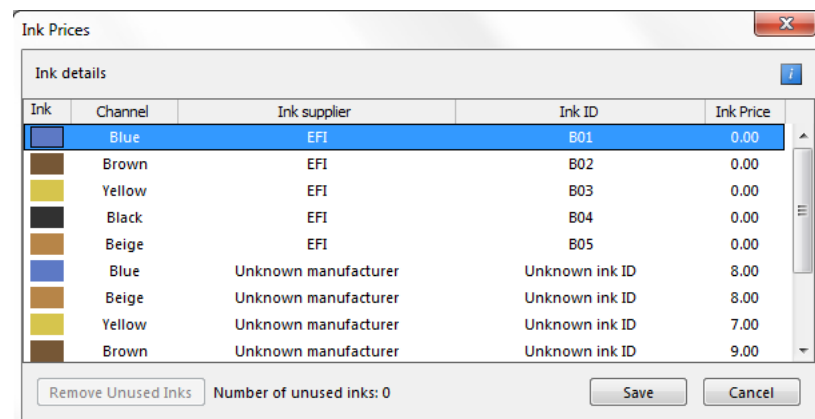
Ink Prices

Ink details

| Ink | Channel | Ink supplier | Ink ID | Ink Price |
|---|---|---|---|---|
| | Blue | EFI | B01 | 0.00 |
| | Brown | EFI | B02 | 0.00 |
| | Yellow | EFI | B03 | 0.00 |
| | Black | EFI | B04 | 0.00 |
| | Beige | EFI | B05 | 0.00 |
| | Blue | Unknown manufacturer | Unknown ink ID | 8.00 |
| | Beige | Unknown manufacturer | Unknown ink ID | 8.00 |
| | Yellow | Unknown manufacturer | Unknown ink ID | 7.00 |
| | Brown | Unknown manufacturer | Unknown ink ID | 9.00 |

Remove Unused Inks  Number of unused inks: 0  Save  Cancel